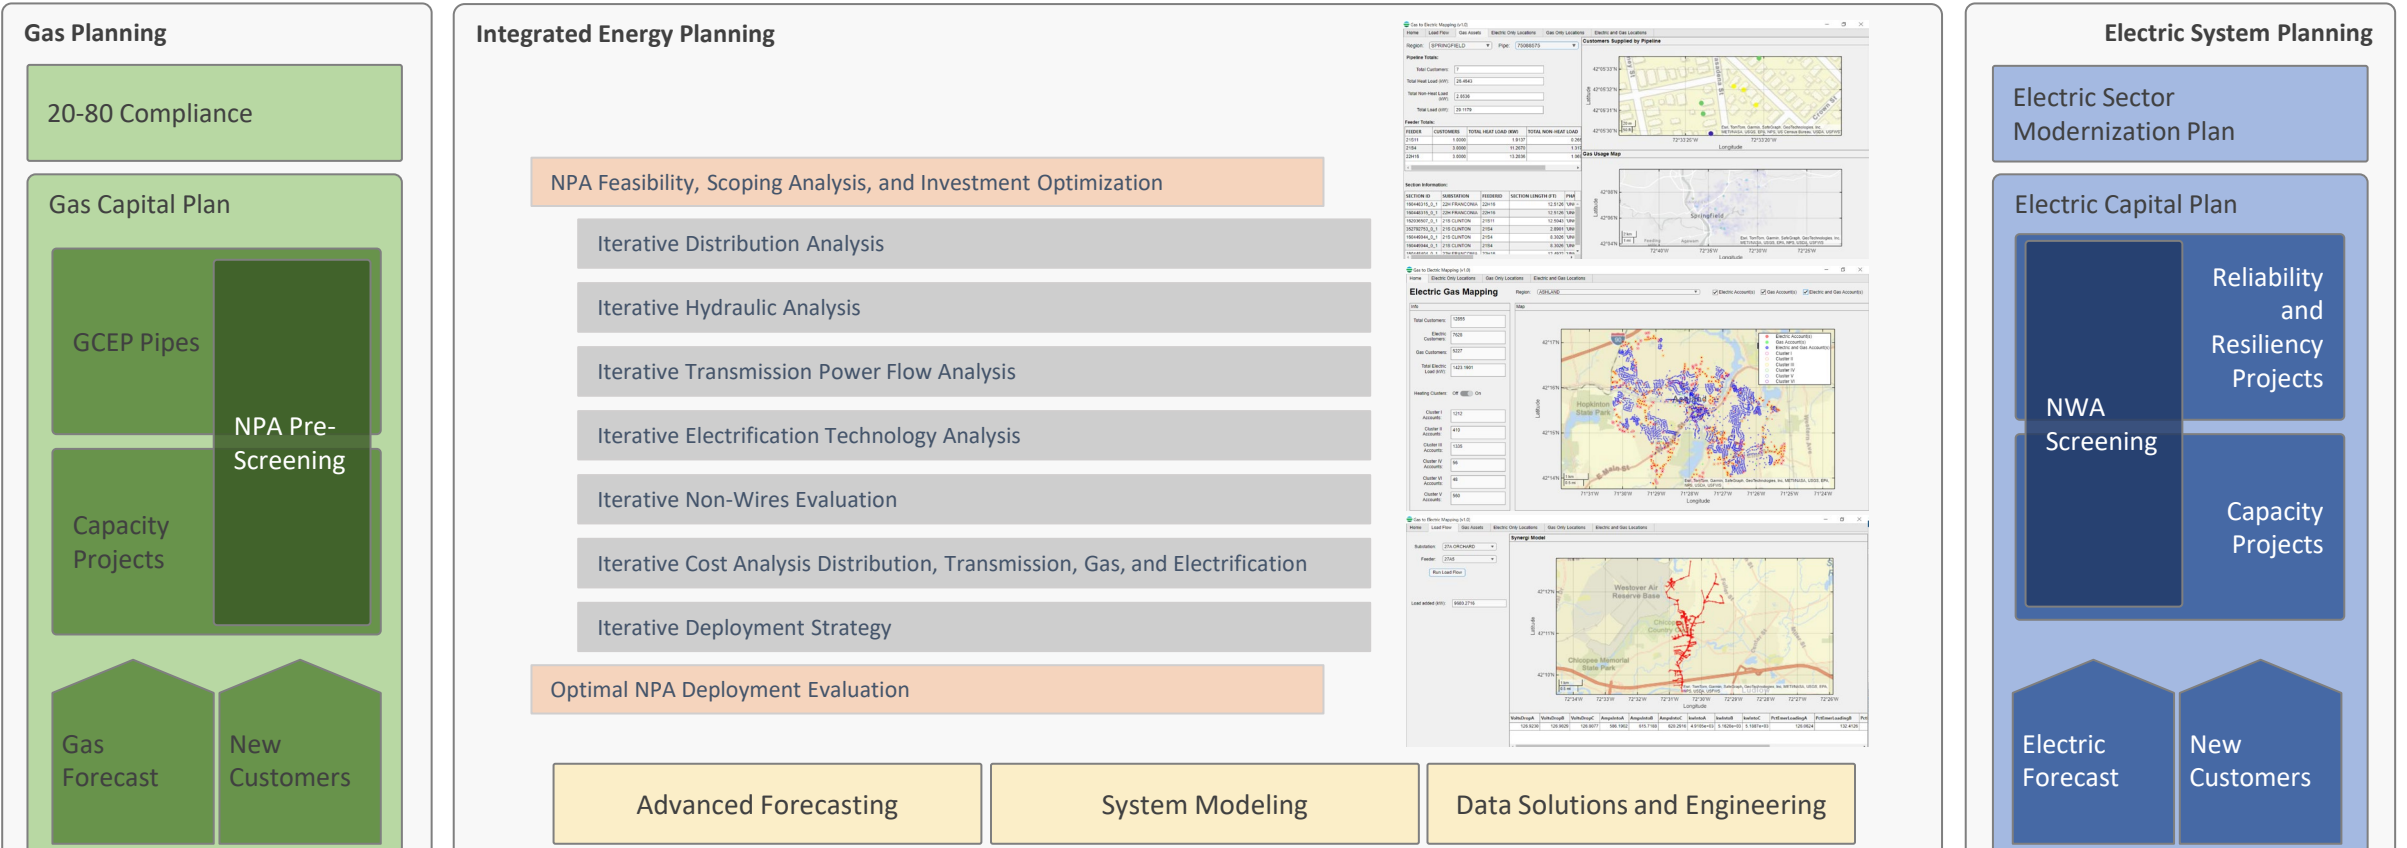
Gas Planning

20-80 Compliance

Gas Capital Plan

GCEP Pipes

NPA Pre-Screening

Capacity Projects

Gas Forecast

New Customers

Integrated Energy Planning

NPA Feasibility, Scoping Analysis, and Investment Optimization

Iterative Distribution Analysis

Iterative Hydraulic Analysis

Iterative Transmission Power Flow Analysis

Iterative Electrification Technology Analysis

Iterative Non-Wires Evaluation

Iterative Cost Analysis Distribution, Transmission, Gas, and Electrification

Iterative Deployment Strategy

Optimal NPA Deployment Evaluation

Electric Gas Mapping

Advanced Forecasting

System Modeling

Data Solutions and Engineering

Electric System Planning

Electric Sector Modernization Plan

Electric Capital Plan

NWA Screening

Reliability and Resiliency Projects

Capacity Projects

Electric Forecast

New Customers